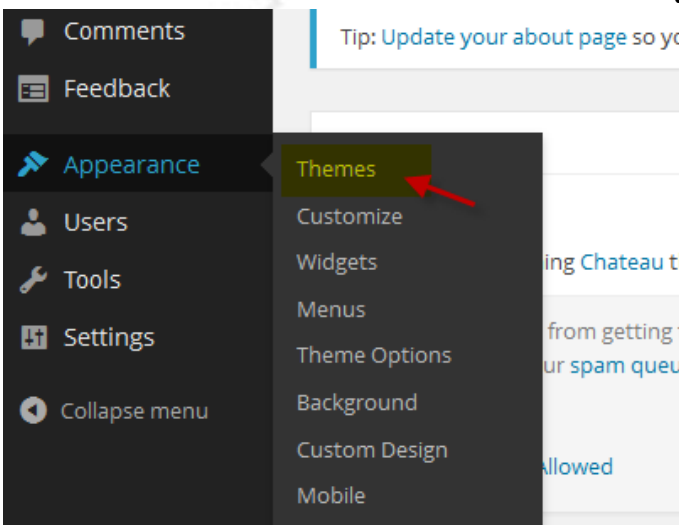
Comments
Feedback
Appearance
Users
Tools
Settings
Collapse menu

Themes
Customize
Widgets
Menus
Theme Options
Background
Custom Design
Mobile

Tip: Update your about page so yo

ing Chateau t

from getting

ur spam queu

Allowed